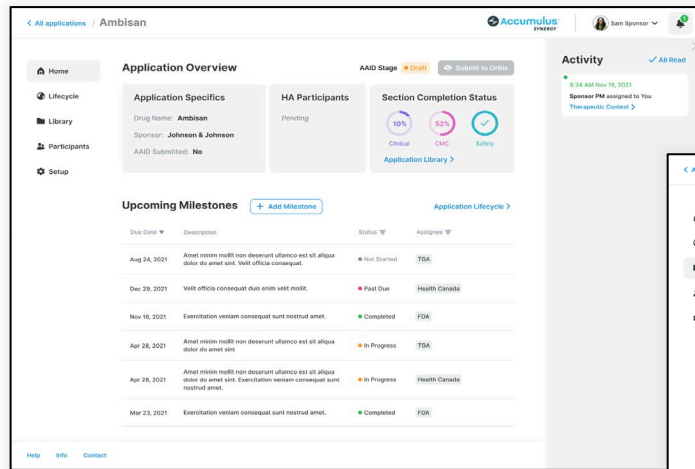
< All applications / Ambisan

Accumulus SYNERGY

Sam Sponsor

Home
Lifecycle
Library
Participants
Setup

Application Overview

AAID Stage Draft Submit to Orbis

Application Specifics

Drug Name: Ambisan
Sponsor: Johnson & Johnson
AAID Submitted: No

HA Participants

Pending

Section Completion Status

10% Clinical
52% CMC
Safety

Application Library >

Upcoming Milestones

+ Add Milestone

Application Lifecycle >

| Due Date | Description | Status | Assignee |
|---|---|---|---|
| Aug 24, 2021 | Amet minim mollit non deserunt ullamco est sit aliqua dolor do amet sint. Velit officia consequat. | Not Started | TGA |
| Dec 29, 2021 | Velit officia consequat duis enim velit mollit. | Past Due | Health Canada |
| Nov 16, 2021 | Exercitation veniam consequat sunt nostrud amet. | Completed | FDA |
| Apr 28, 2021 | Amet minim mollit non deserunt ullamco est sit aliqua dolor do amet sint | In Progress | TGA |
| Apr 28, 2021 | Amet minim mollit non deserunt ullamco est sit aliqua dolor do amet sint. Exercitation veniam consequat sunt nostrud amet. | In Progress | Health Canada |
| Mar 23, 2021 | Exercitation veniam consequat sunt nostrud amet. | Completed | FDA |

Activity

All Read

9:34 AM Nov 16, 2021
Sponsor PM assigned to You
Therapeutic Context >

Help Info Contact